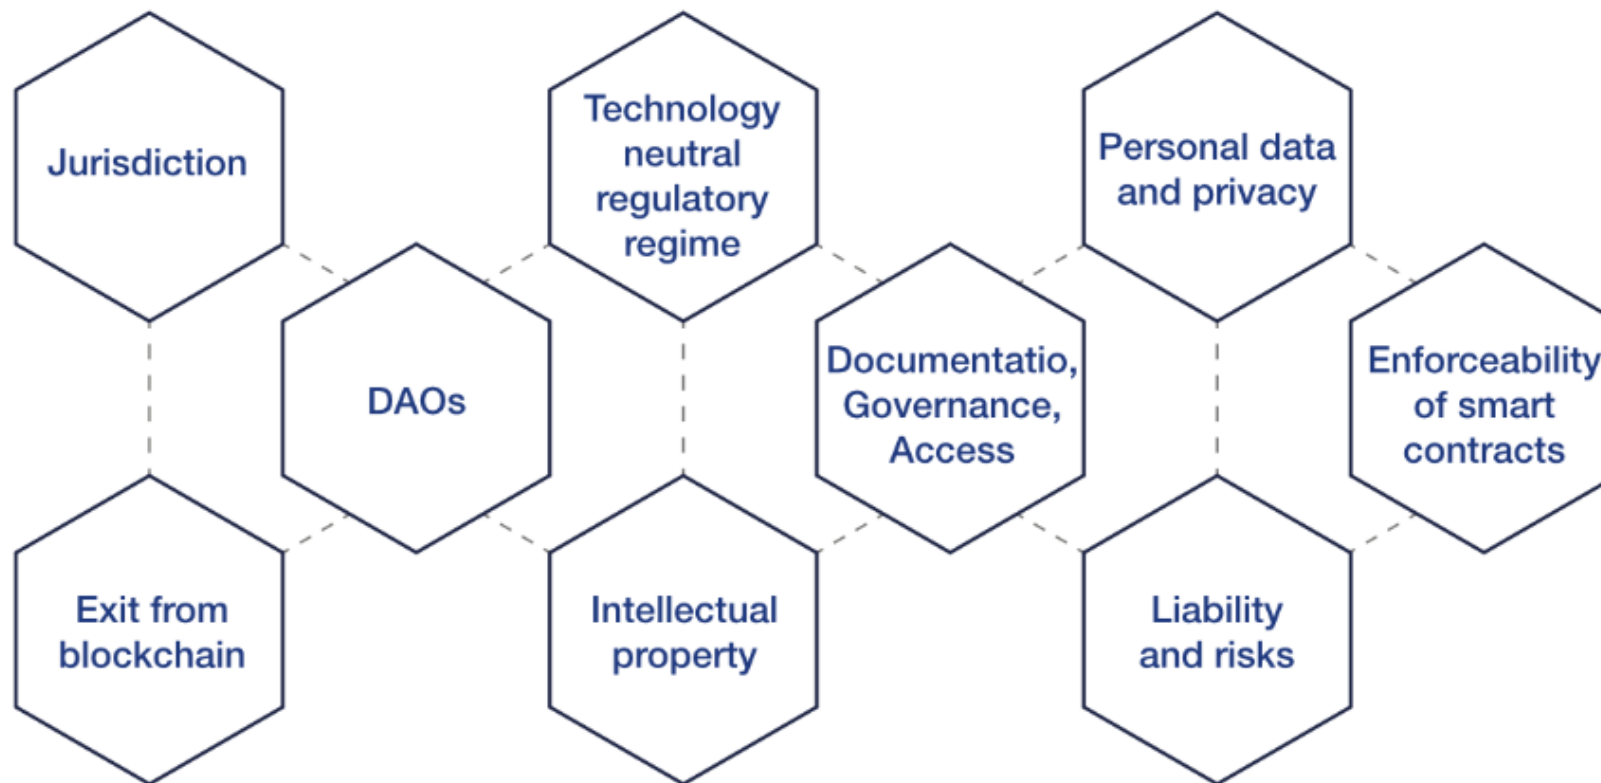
Jurisdiction

Exit from blockchain

DAOs

Technology neutral regulatory regime

Intellectual property

Documentatio, Governance, Access

Personal data and privacy

Liability and risks

Enforceability of smart contracts